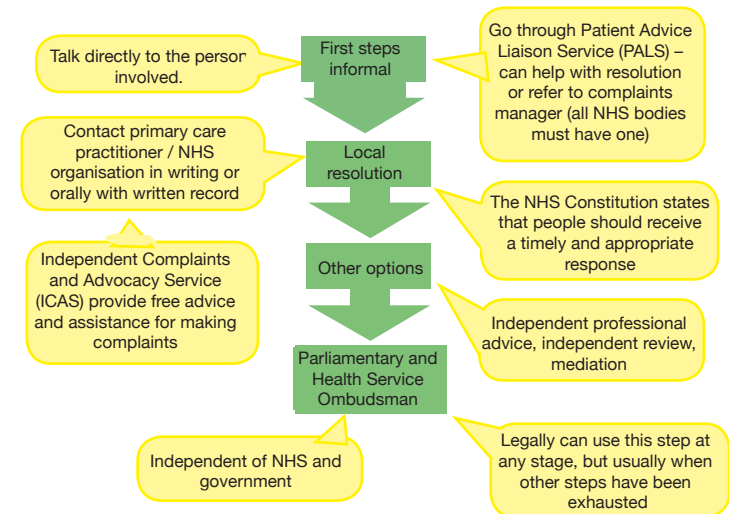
Talk directly to the person involved.

First steps informal

Go through Patient Advice Liaison Service (PALS) – can help with resolution or refer to complaints manager (all NHS bodies must have one)

Contact primary care practitioner / NHS organisation in writing or orally with written record

Local resolution

The NHS Constitution states that people should receive a timely and appropriate response

Independent Complaints and Advocacy Service (ICAS) provide free advice and assistance for making complaints

Other options

Independent professional advice, independent review, mediation

Parliamentary and Health Service Ombudsman

Independent of NHS and government

Legally can use this step at any stage, but usually when other steps have been exhausted